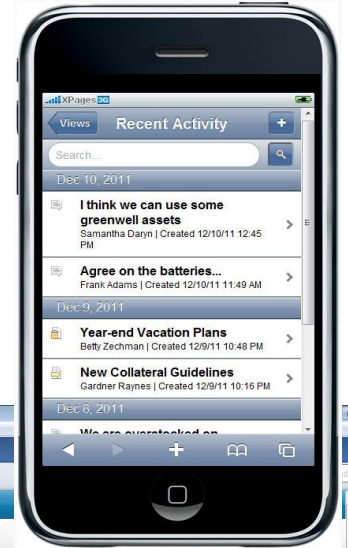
XPages 3G

Views

Recent Activity

+

Search...

Dec 10, 2011

I think we can use some greenwell assets

Samantha Daryn | Created 12/10/11 12:45 PM

Agree on the batteries...

Frank Adams | Created 12/10/11 11:49 AM

Dec 9, 2011

Year-end Vacation Plans

Betty Zechman | Created 12/9/11 10:48 PM

New Collateral Guidelines

Gardner Raynes | Created 12/9/11 10:16 PM

Dec 8, 2011

We are overstocked on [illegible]